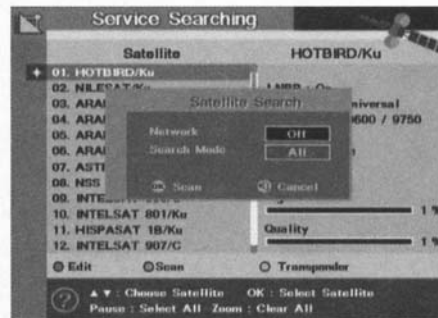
Service Searching

Satellite

HOTBIRD/Ku

01. HOTBIRD/Ku
02. NILESAT/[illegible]
03. ARA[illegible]
04. ARA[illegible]
05. ARA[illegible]
06. ARA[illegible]
07. ASTR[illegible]
08. NSS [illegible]
09. INTE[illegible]
10. INTELSAT 801/Ku
11. HISPASAT 1B/Ku
12. INTELSAT 907/C

LNBP : On
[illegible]niversal
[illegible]0600 / 9750

Satellite Search

Network Off
Search Mode All

Scan Cancel

1 %

Quality

1 %

Edit Scan Transponder

▲▼ : Choose Satellite OK : Select Satellite
Pause : Select All Zoom : Clear All